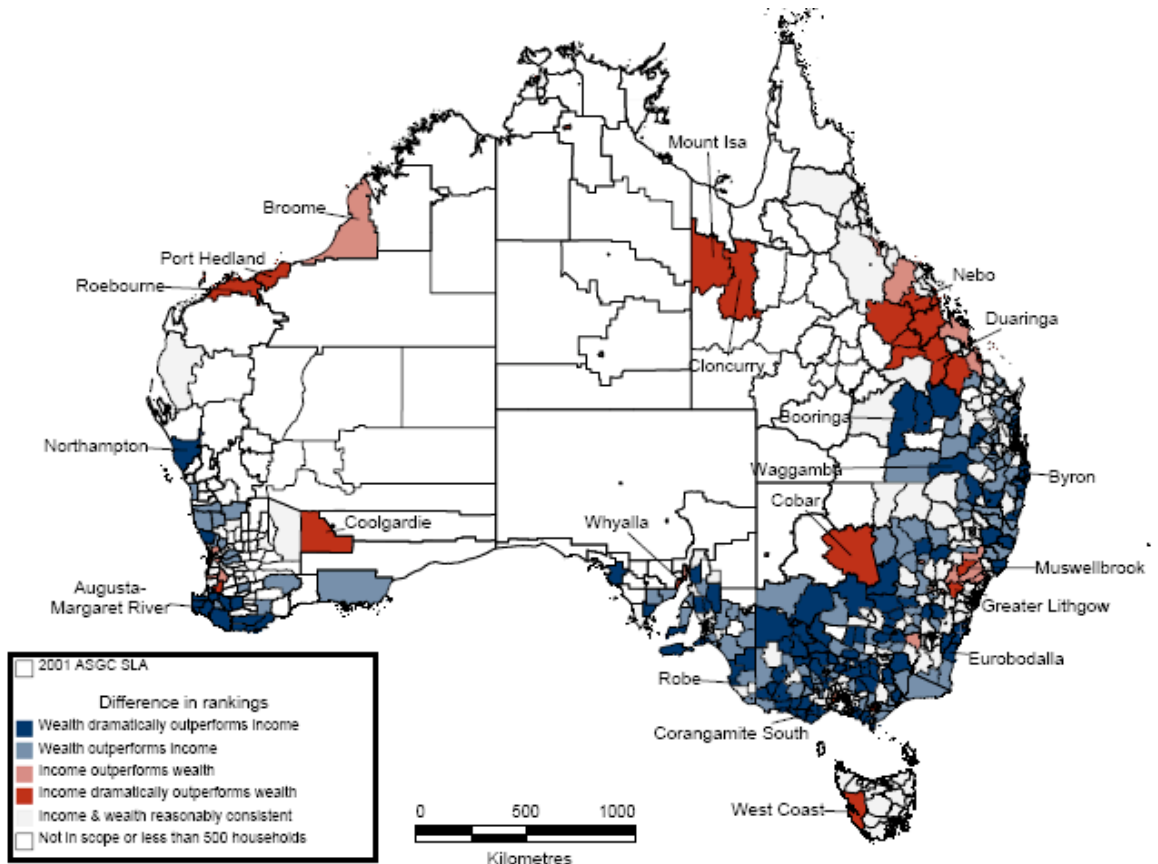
Mount Isa

Broome

Port Hedland

Roebourne

Nebo

Duaringa

Cloncurry

Booringa

Northampton

Waggamba

Byron

Cobar

Coolgardie

Whyalla

Muswellbrook

Augusta-Margaret River

Greater Lithgow

Eurobodalla

Robe

Corangamite South

West Coast

2001 ASGC SLA

Difference in rankings

Wealth dramatically outperforms income

Wealth outperforms income

Income outperforms wealth

Income dramatically outperforms wealth

Income & wealth reasonably consistent

Not in scope or less than 500 households

0 500 1000

Kilometres